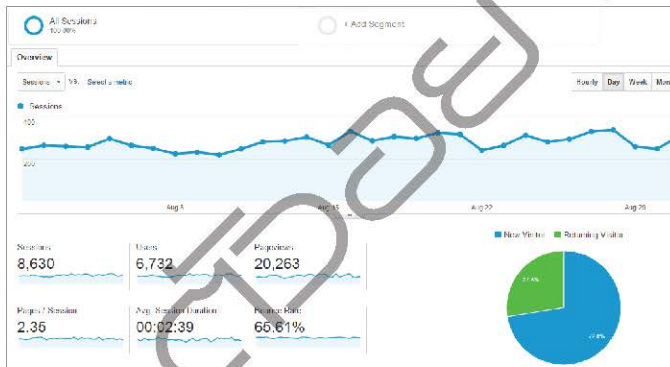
All Sessions
100.00%

+ Add Segment

Overview

Sessions ▾ VS. Select a metric

Hourly Day Week Month

● Sessions

400

200

Aug 8

Aug 15

Aug 22

Aug 29

Sessions
8,630

Users
6,732

Pageviews
20,263

Pages / Session
2.35

Avg. Session Duration
00:02:39

Bounce Rate
65.61%

■ New Visitor ■ Returning Visitor

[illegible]

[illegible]